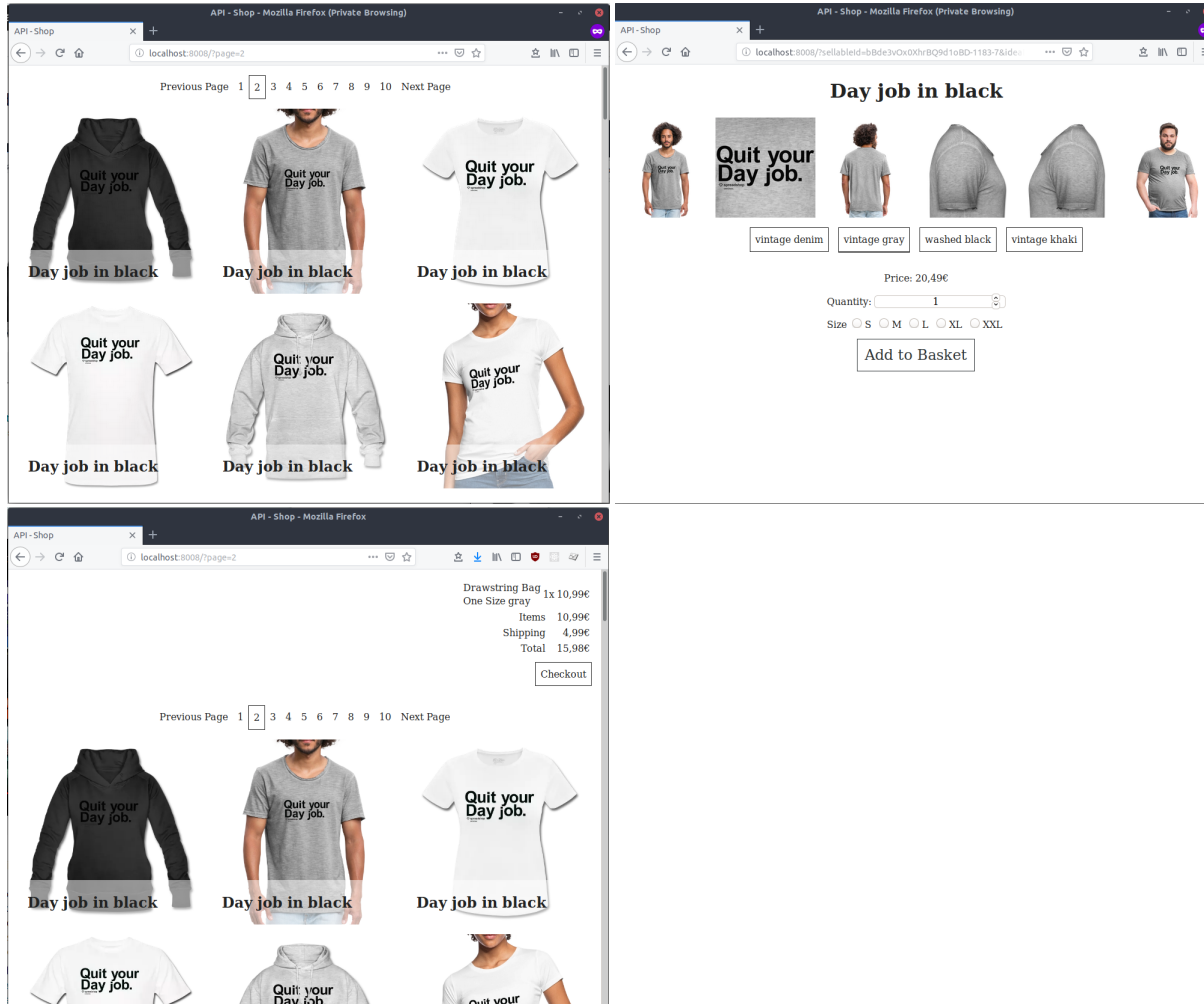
API - Shop - Mozilla Firefox (Private Browsing)

API - Shop

localhost:8008/?page=2

Previous Page 1 2 3 4 5 6 7 8 9 10 Next Page

Quit your Day job.

Day job in black

Quit your Day job.

Day job in black

Quit your Day job.

Day job in black

Quit your Day job.

Day job in black

Quit your Day job.

Day job in black

Quit your Day job.

Day job in black

API - Shop - Mozilla Firefox (Private Browsing)

API - Shop

localhost:8008/?sellableId=b8de3vOx0XhrBQ9d1oBD-1183-7&idea

Day job in black

Quit your Day job.

vintage denim vintage gray washed black vintage khaki

Price: 20,49€

Quantity: 1

Size S M L XL XXL

Add to Basket

API - Shop - Mozilla Firefox

API - Shop

localhost:8008/?page=2

Drawstring Bag One Size gray 1x 10,99€

Items 10,99€

Shipping 4,99€

Total 15,98€

Checkout

Previous Page 1 2 3 4 5 6 7 8 9 10 Next Page

Quit your Day job.

Day job in black

Quit your Day job.

Day job in black

Quit your Day job.

Day job in black

Quit your Day job.

Quit your Day job.

Quit your Day job.